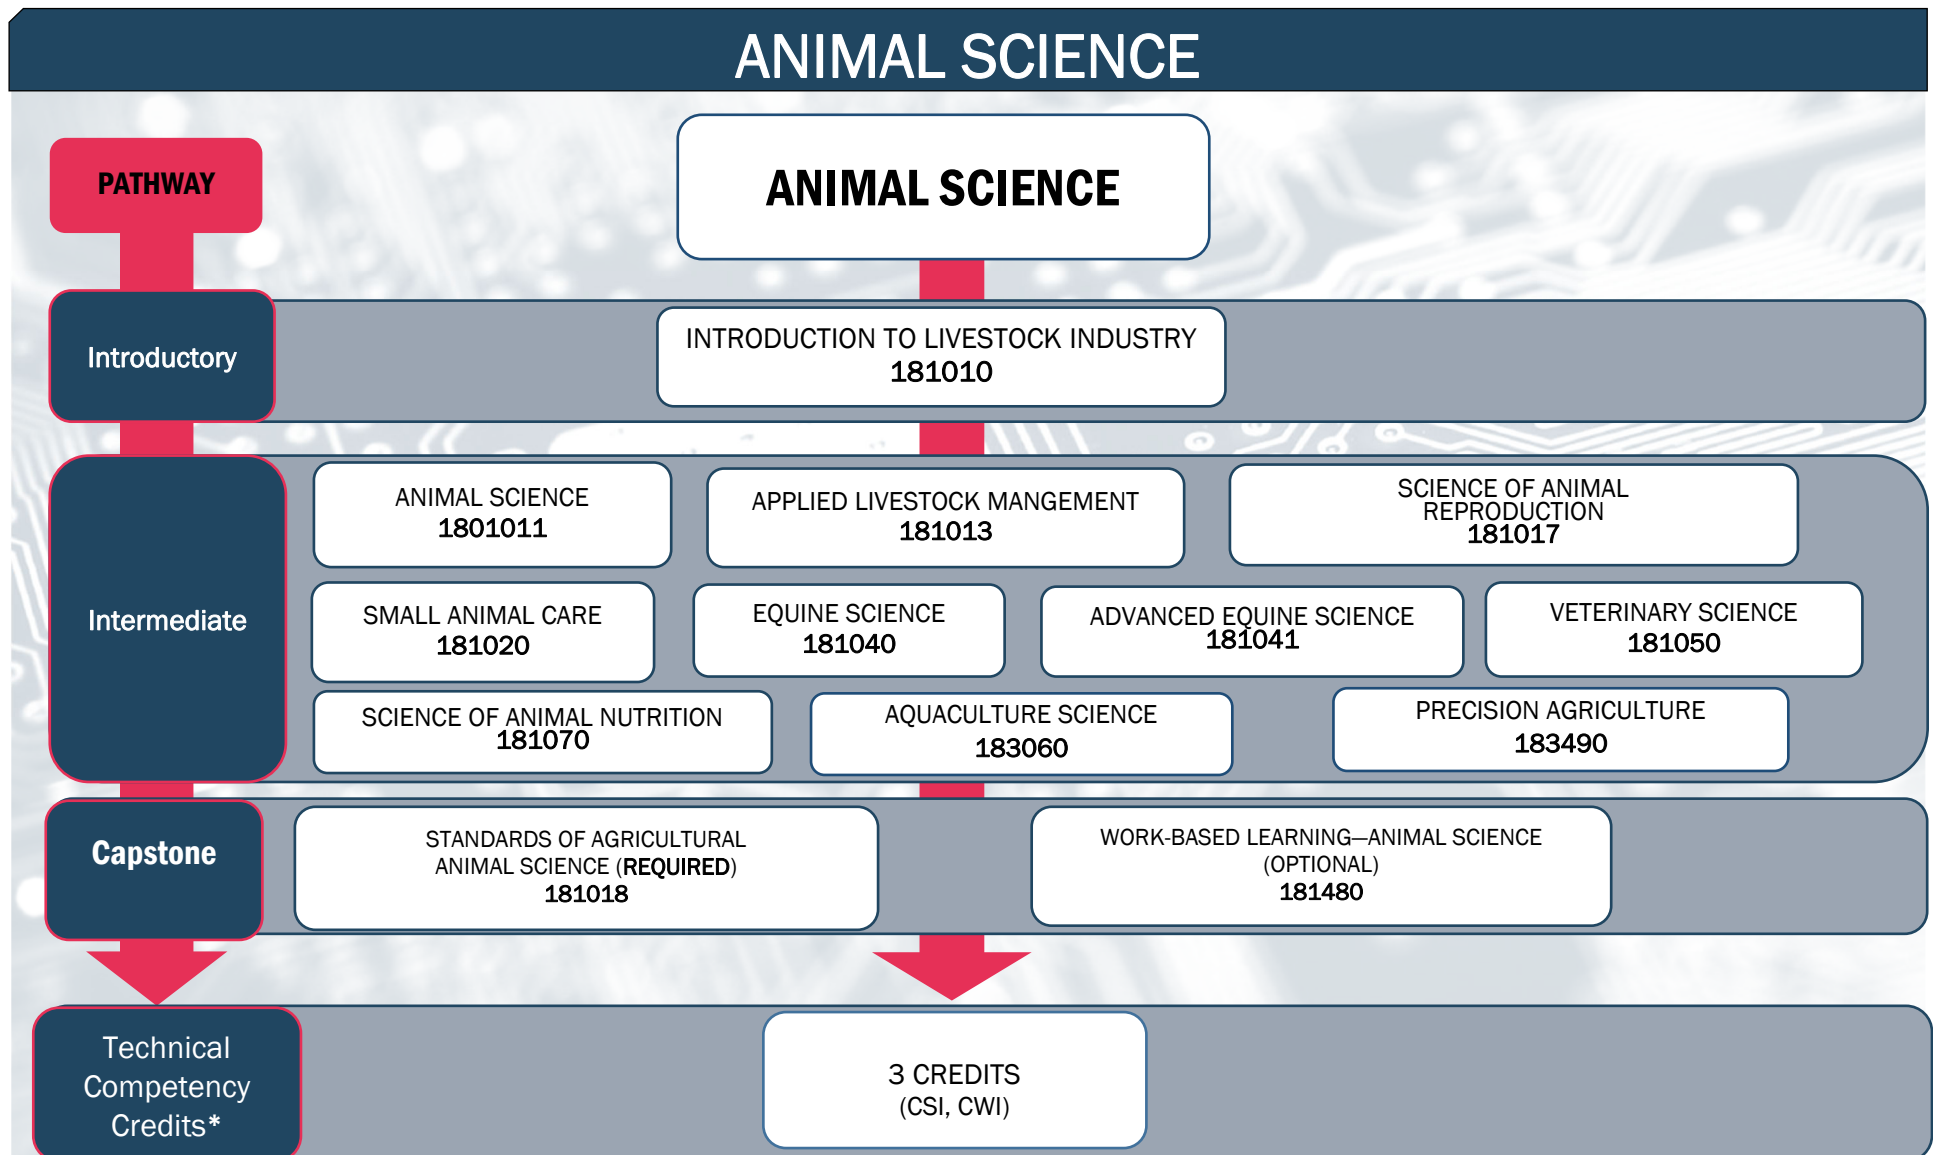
ANIMAL SCIENCE

PATHWAY

ANIMAL SCIENCE

Introductory

INTRODUCTION TO LIVESTOCK INDUSTRY
181010

Intermediate

ANIMAL SCIENCE
1801011

APPLIED LIVESTOCK MANGEMENT
181013

SCIENCE OF ANIMAL REPRODUCTION
181017

SMALL ANIMAL CARE
181020

EQUINE SCIENCE
181040

ADVANCED EQUINE SCIENCE
181041

VETERINARY SCIENCE
181050

SCIENCE OF ANIMAL NUTRITION
181070

AQUACULTURE SCIENCE
183060

PRECISION AGRICULTURE
183490

Capstone

STANDARDS OF AGRICULTURAL ANIMAL SCIENCE (REQUIRED)
181018

WORK-BASED LEARNING—ANIMAL SCIENCE (OPTIONAL)
181480

Technical Competency Credits*

3 CREDITS
(CSI, CWI)